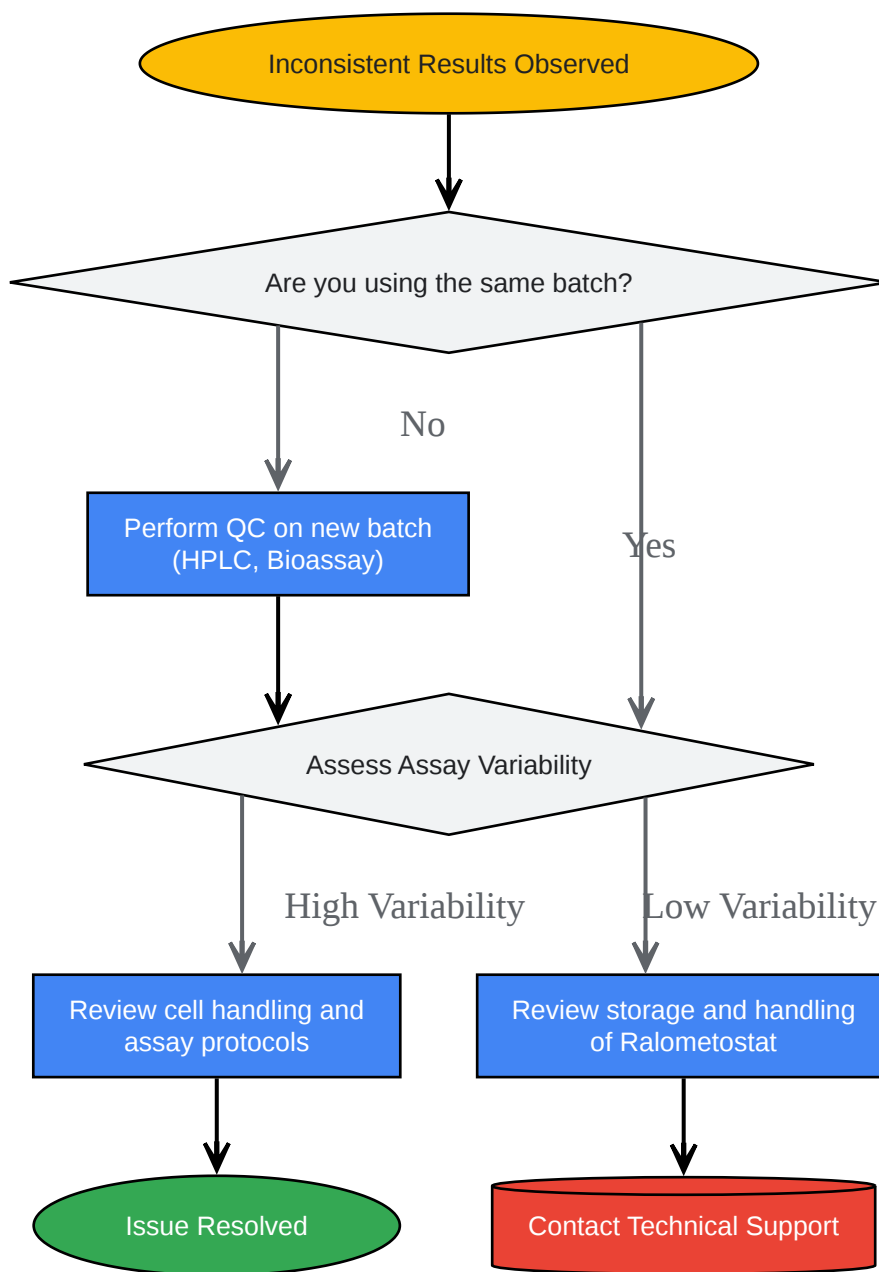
Inconsistent Results Observed

Are you using the same batch?

No

Yes

Perform QC on new batch (HPLC, Bioassay)

Assess Assay Variability

High Variability

Low Variability

Review cell handling and assay protocols

Review storage and handling of Ralometostat

Issue Resolved

Contact Technical Support